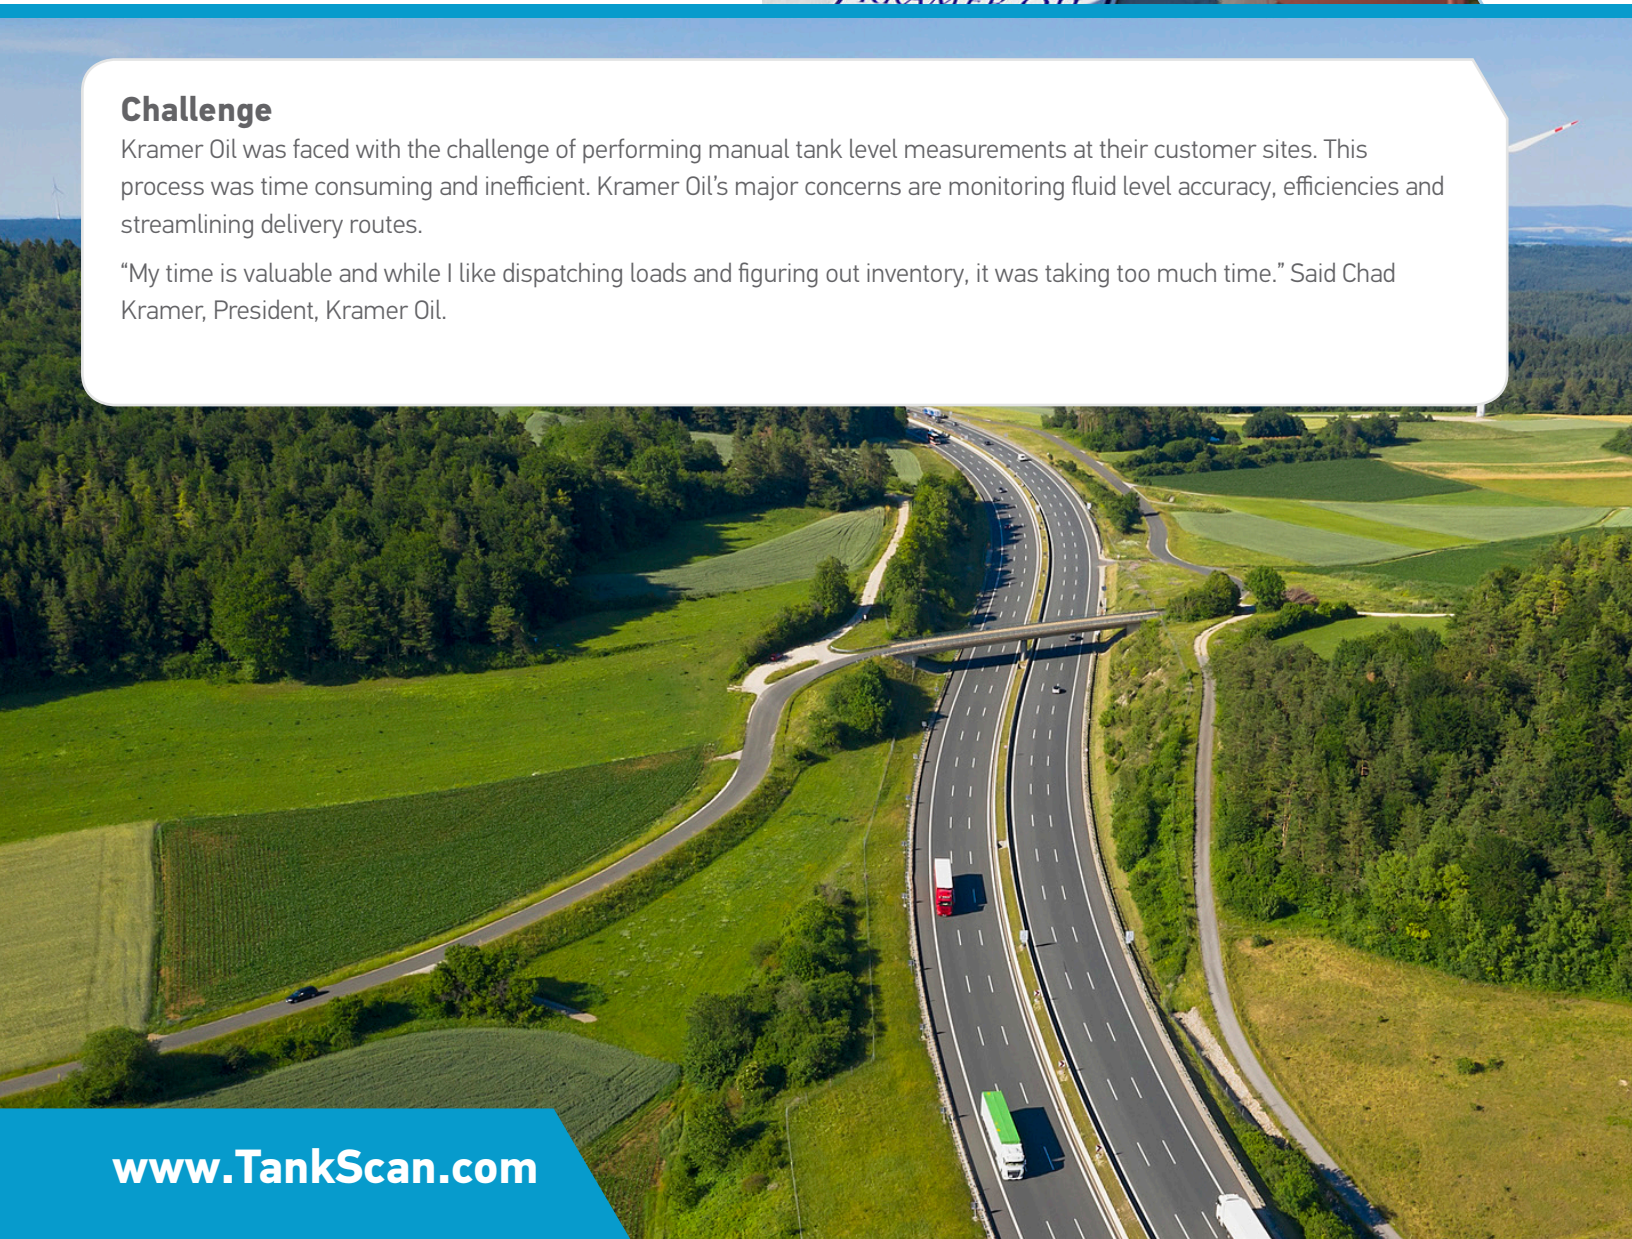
Challenge

Kramer Oil was faced with the challenge of performing manual tank level measurements at their customer sites. This process was time consuming and inefficient. Kramer Oil's major concerns are monitoring fluid level accuracy, efficiencies and streamlining delivery routes.

"My time is valuable and while I like dispatching loads and figuring out inventory, it was taking too much time." Said Chad Kramer, President, Kramer Oil.

www.TankScan.com